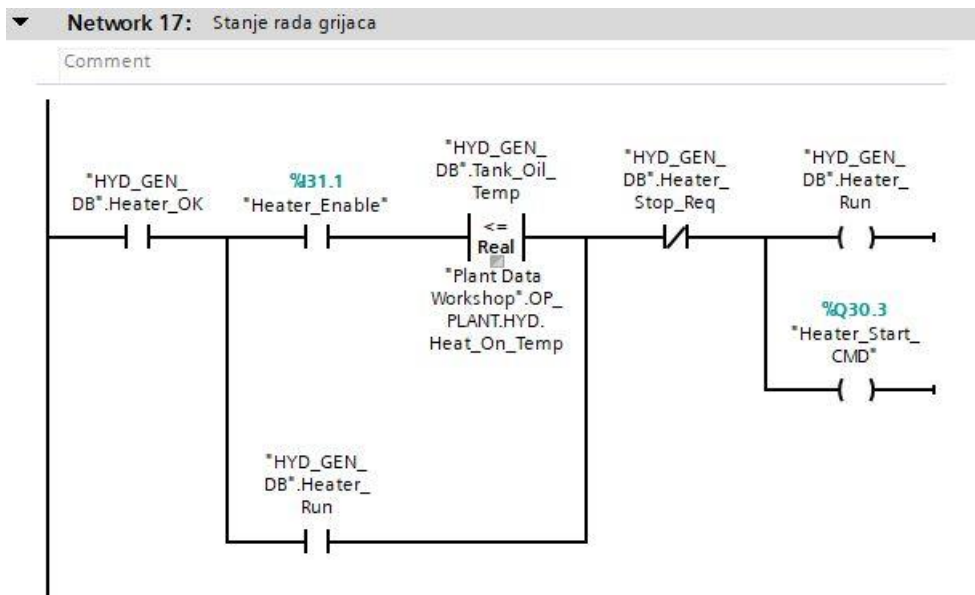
Network 17: Stanje rada grijaca

Comment

"HYD_GEN_DB".Heater_OK

%I31.1
"Heater_Enable"

"HYD_GEN_DB".Tank_Oil_Temp
<=
Real
"Plant Data Workshop".OP_PLANT.HYD.Heat_On_Temp

"HYD_GEN_DB".Heater_Stop_Req

"HYD_GEN_DB".Heater_Run

%Q30.3
"Heater_Start_CMD"

"HYD_GEN_DB".Heater_Run